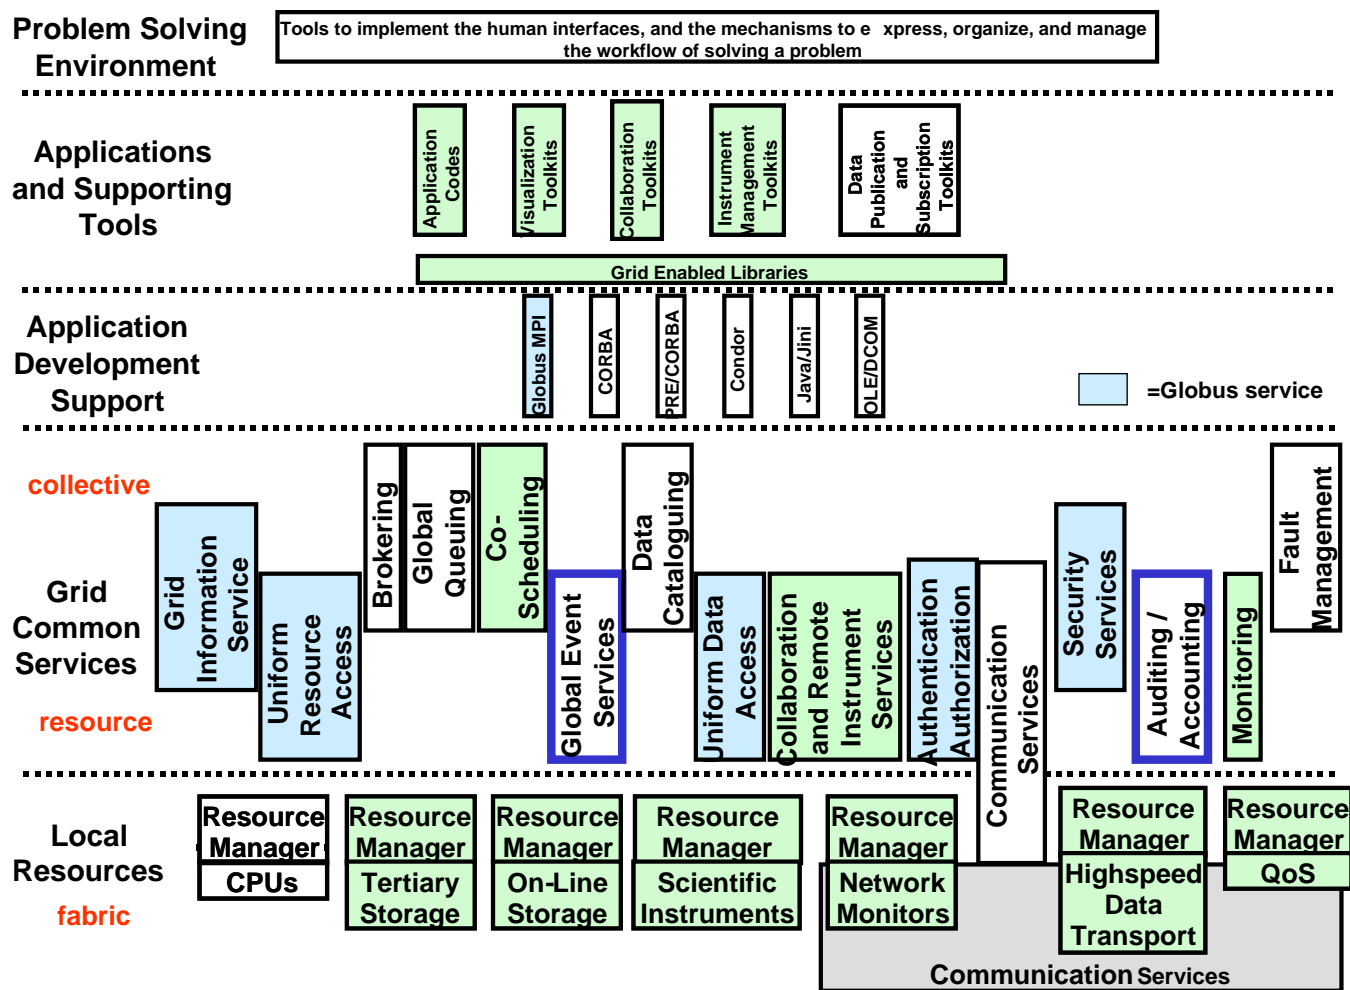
Problem Solving Environment

Tools to implement the human interfaces, and the mechanisms to e xpress, organize, and manage the workflow of solving a problem

Applications and Supporting Tools

Application Codes

Visualization Toolkits

Collaboration Toolkits

Instrument Management Toolkits

Data Publication and Subscription Toolkits

Grid Enabled Libraries

Application Development Support

Globus MPI

CORBA

PRE/CORBA

Condor

Java/Jini

OLE/DCOM

=Globus service

collective

Grid Common Services

resource

Grid Information Service

Uniform Resource Access

Brokering

Global Queuing

Co-Scheduling

Global Event Services

Data Cataloguing

Uniform Data Access

Collaboration and Remote Instrument Services

Authentication Authorization

Communication Services

Security Services

Auditing / Accounting

Monitoring

Fault Management

Local Resources

fabric

Resource Manager

CPUs

Resource Manager

Tertiary Storage

Resource Manager

On-Line Storage

Resource Manager

Scientific Instruments

Resource Manager

Network Monitors

Resource Manager

Highspeed Data Transport

Resource Manager

QoS

Communication Services